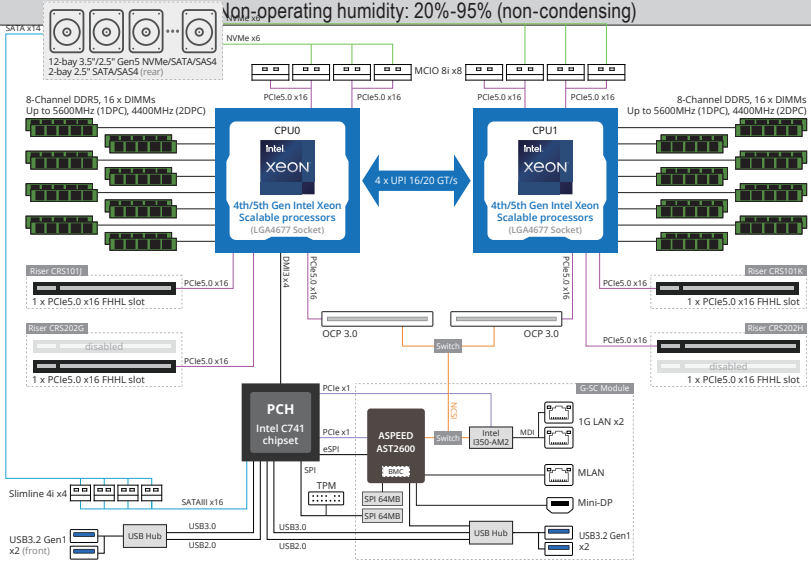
Non-operating humidity: 20%-95% (non-condensing)

SATA x14

NVMe x6

NVMe x6

12-bay 3.5"/2.5" Gen5 NVMe/SATA/SAS4
2-bay 2.5" SATA/SAS4 (rear)

MCIO 8i x8

PCIe5.0 x16

PCIe5.0 x16

PCIe5.0 x16

PCIe5.0 x16

8-Channel DDR5, 16 x DIMMs
Up to 5600MHz (1DPC), 4400MHz (2DPC)

8-Channel DDR5, 16 x DIMMs
Up to 5600MHz (1DPC), 4400MHz (2DPC)

CPU0

intel
XEON

4th/5th Gen Intel Xeon Scalable processors
(LGA4677 Socket)

4 x UPI 16/20 GT/s

CPU1

intel
XEON

4th/5th Gen Intel Xeon Scalable processors
(LGA4677 Socket)

Riser CRS101J

1 x PCIe5.0 x16 FHHL slot

PCIe5.0 x16

DMI3 x4

PCIe5.0 x16

PCIe5.0 x16

PCIe5.0 x16

Riser CRS101K

1 x PCIe5.0 x16 FHHL slot

Riser CRS202G

disabled

1 x PCIe5.0 x16 FHHL slot

PCIe5.0 x16

OCP 3.0

Switch

OCP 3.0

PCIe5.0 x16

Riser CRS202H

disabled

1 x PCIe5.0 x16 FHHL slot

G-SC Module

PCH

Intel C741 chipset

PCIe x1

PCIe x1

eSPI

NCSI

ASPEED AST2600

BMC

Switch

Intel I350-AM2

MDI

1G LAN x2

MLAN

Mini-DP

SPI

TPM

SPI 64MB

SPI 64MB

Slimline 4i x4

SATAIII x16

USB3.2 Gen1 x2 (front)

USB Hub

USB3.0

USB2.0

USB3.0

USB2.0

USB Hub

USB3.2 Gen1 x2